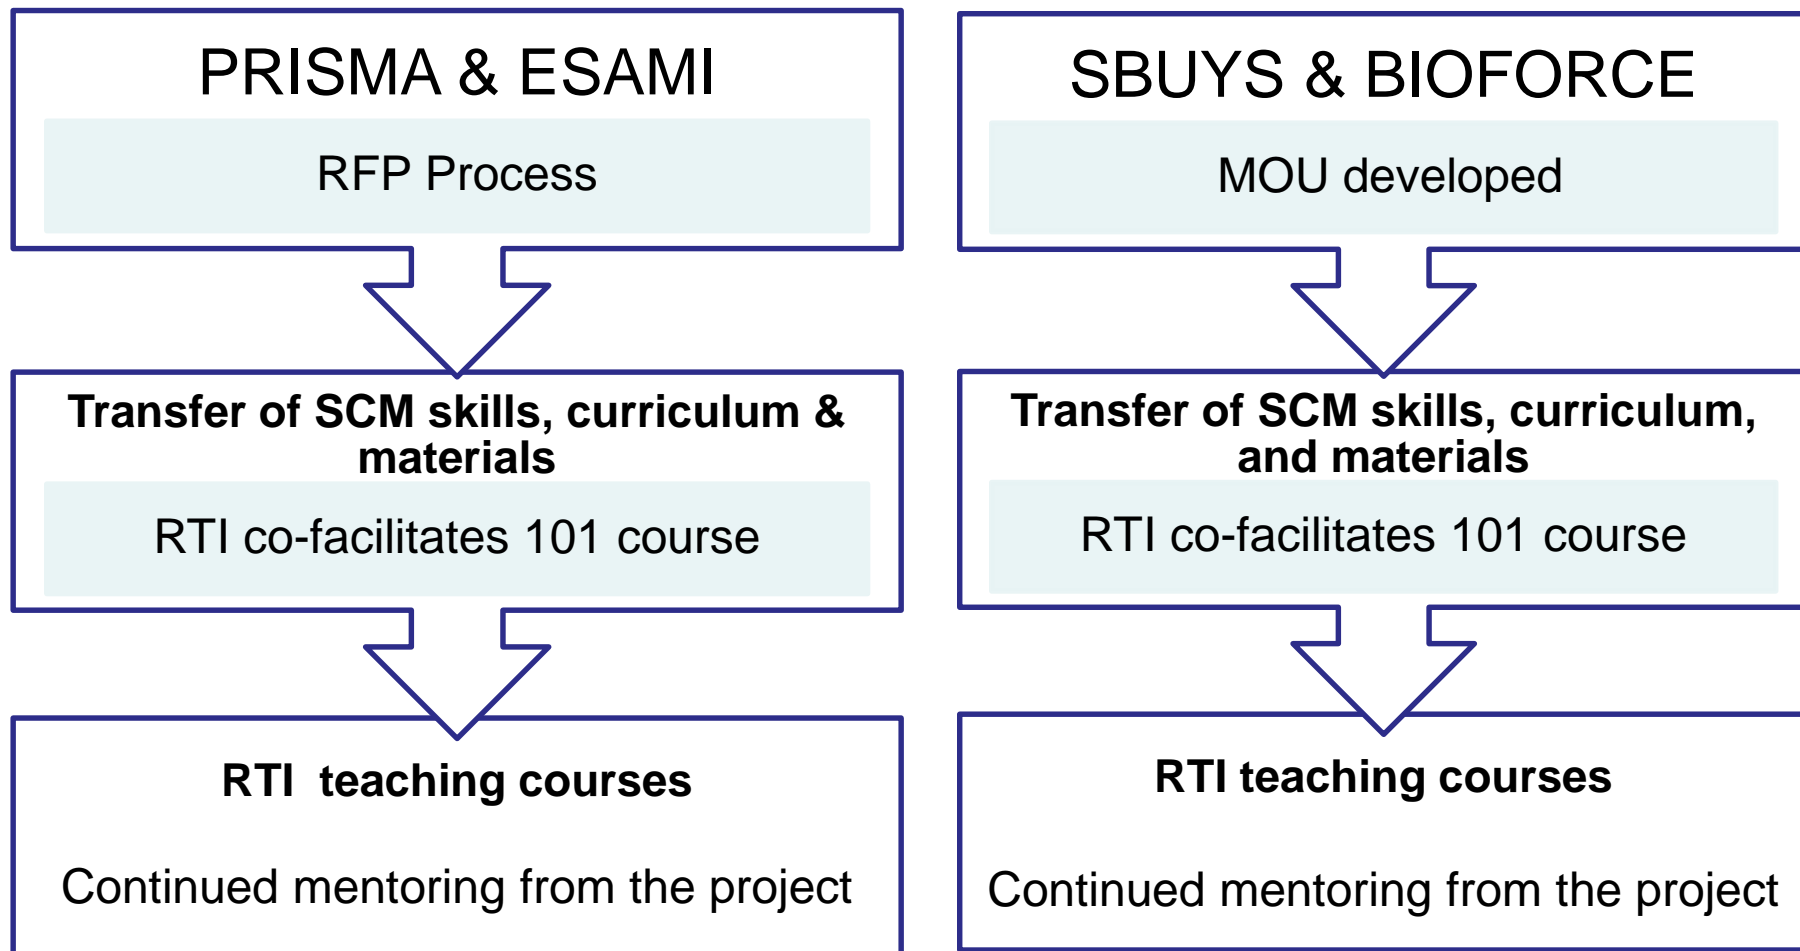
PRISMA & ESAMI

RFP Process

Transfer of SCM skills, curriculum & materials

RTI co-facilitates 101 course

RTI teaching courses

Continued mentoring from the project

SBUYS & BIOFORCE

MOU developed

Transfer of SCM skills, curriculum, and materials

RTI co-facilitates 101 course

RTI teaching courses

Continued mentoring from the project